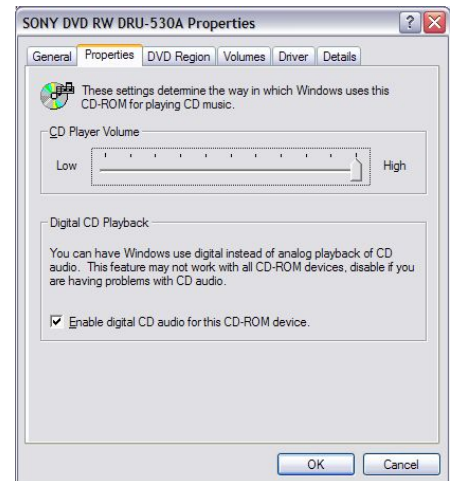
SONY DVD RW DRU-530A Properties

General | Properties | DVD Region | Volumes | Driver | Details

These settings determine the way in which Windows uses this CD-ROM for playing CD music.

CD Player Volume

Low

High

Digital CD Playback

You can have Windows use digital instead of analog playback of CD audio. This feature may not work with all CD-ROM devices, disable if you are having problems with CD audio.

☑ Enable digital CD audio for this CD-ROM device.

OK

Cancel